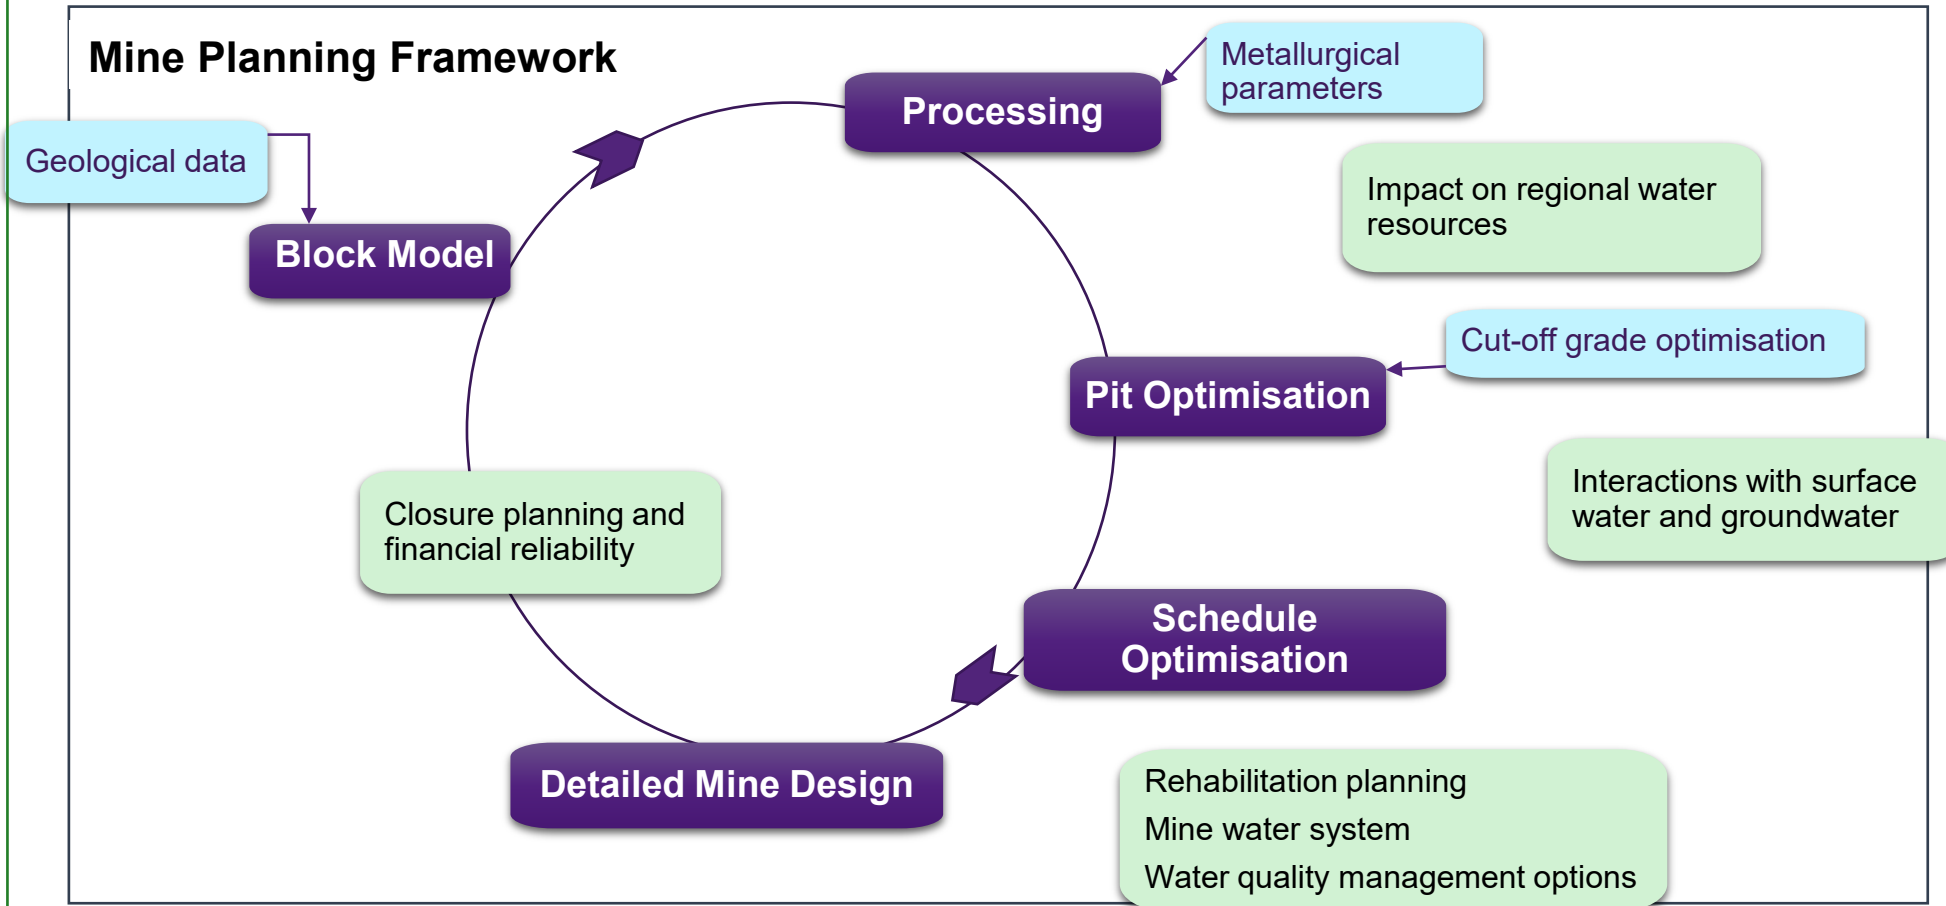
Mine Planning Framework

Metallurgical parameters

Geological data

Processing

Block Model

Impact on regional water resources

Cut-off grade optimisation

Pit Optimisation

Interactions with surface water and groundwater

Closure planning and financial reliability

Schedule Optimisation

Detailed Mine Design

Rehabilitation planning
Mine water system
Water quality management options